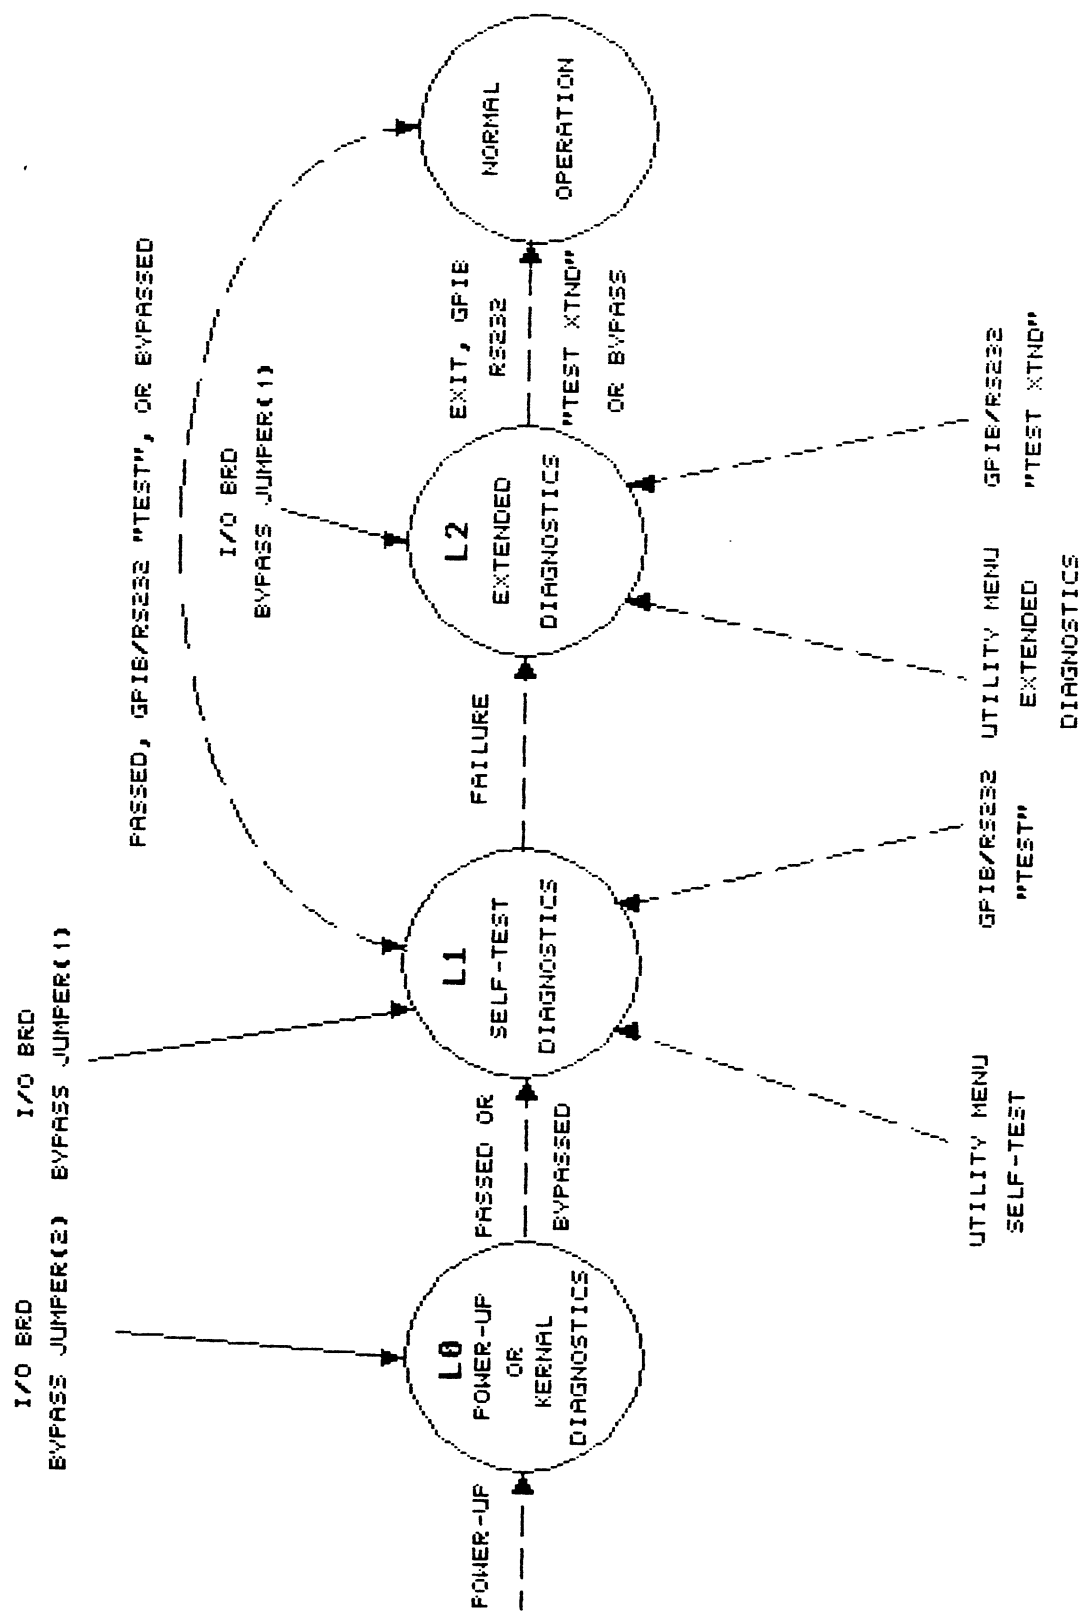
I/O BRD
BYPASS JUMPER(2)

I/O BRD
BYPASS JUMPER(1)

PASSED, GPIB/RS232 "TEST", OR BYPASSED

I/O BRD
BYPASS JUMPER(1)

POWER-UP

L0
POWER-UP
OR
KERNAL
DIAGNOSTICS

PASSED OR
BYPASSED

L1
SELF-TEST
DIAGNOSTICS

FAILURE

L2
EXTENDED
DIAGNOSTICS

EXIT, GPIB
RS232
"TEST XTND"
OR BYPASS

NORMAL
OPERATION

UTILITY MENU
SELF-TEST

GPIB/RS232
"TEST"

UTILITY MENU
EXTENDED
DIAGNOSTICS

GPIB/RS232
"TEST XTND"